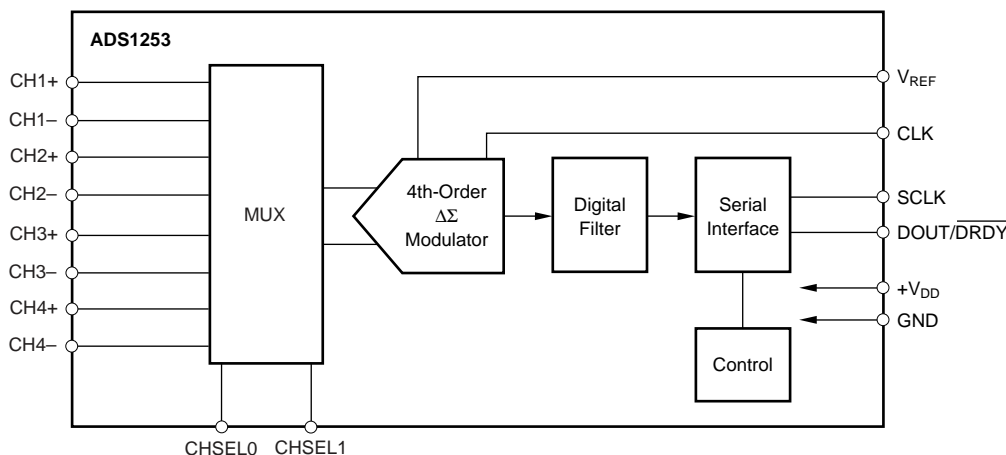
ADS1253

CH1+
CH1–
CH2+
CH2–
CH3+
CH3–
CH4+
CH4–

MUX

4th-Order
$\Delta\Sigma$
Modulator

Digital Filter

Serial Interface

Control

$V_{REF}$
CLK
SCLK
DOUT/$\overline{DRDY}$
$+V_{DD}$
GND

CHSEL0 CHSEL1